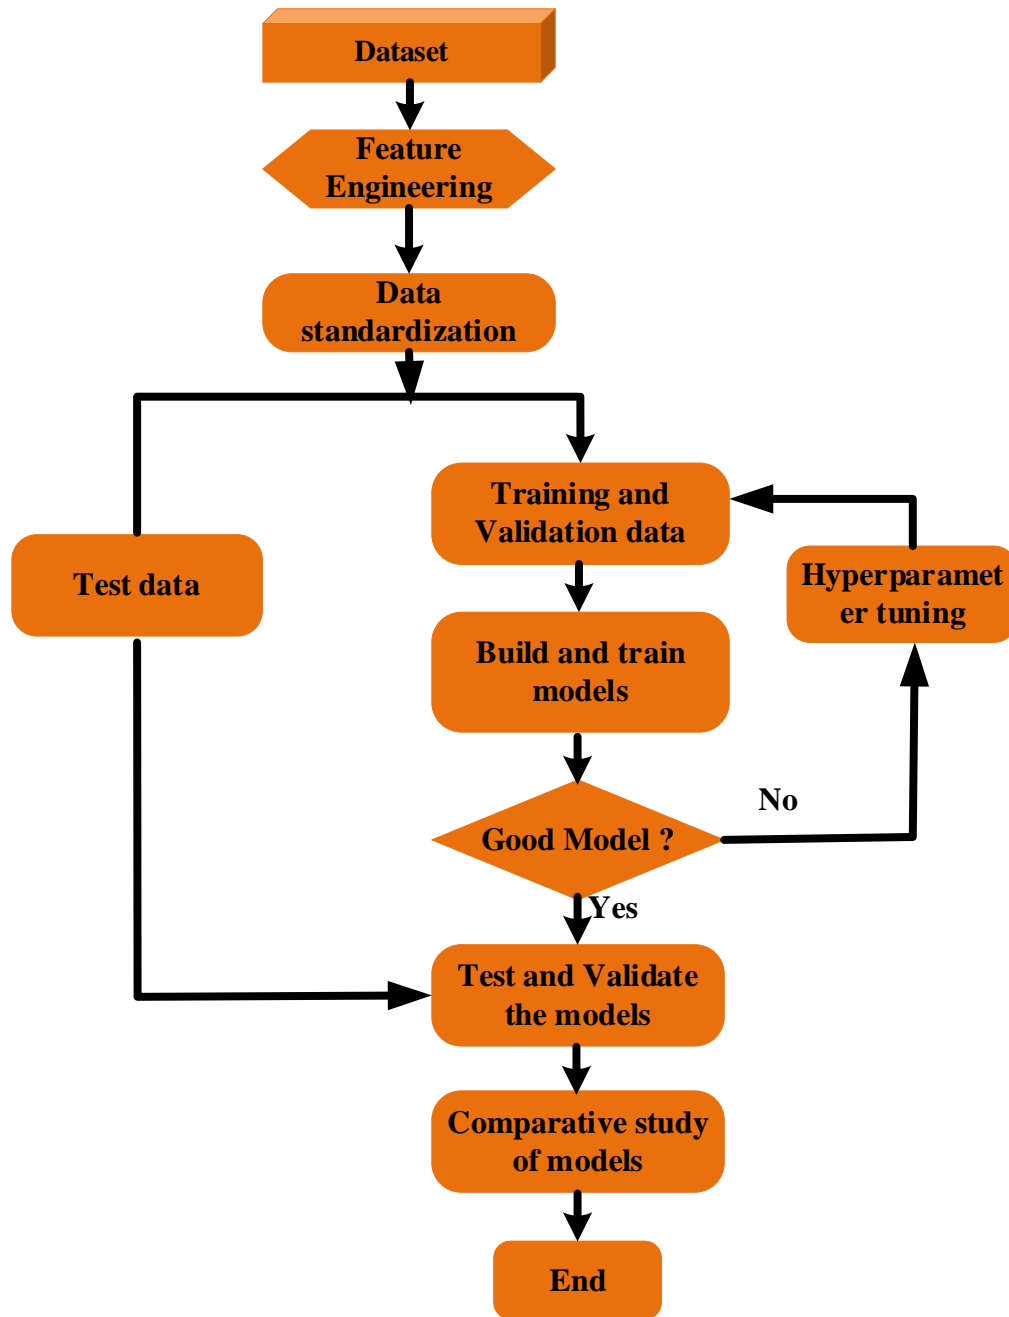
Dataset

Feature Engineering

Data standardization

Test data

Training and Validation data

Build and train models

Hyperparameter tuning

Good Model ?

No

Yes

Test and Validate the models

Comparative study of models

End